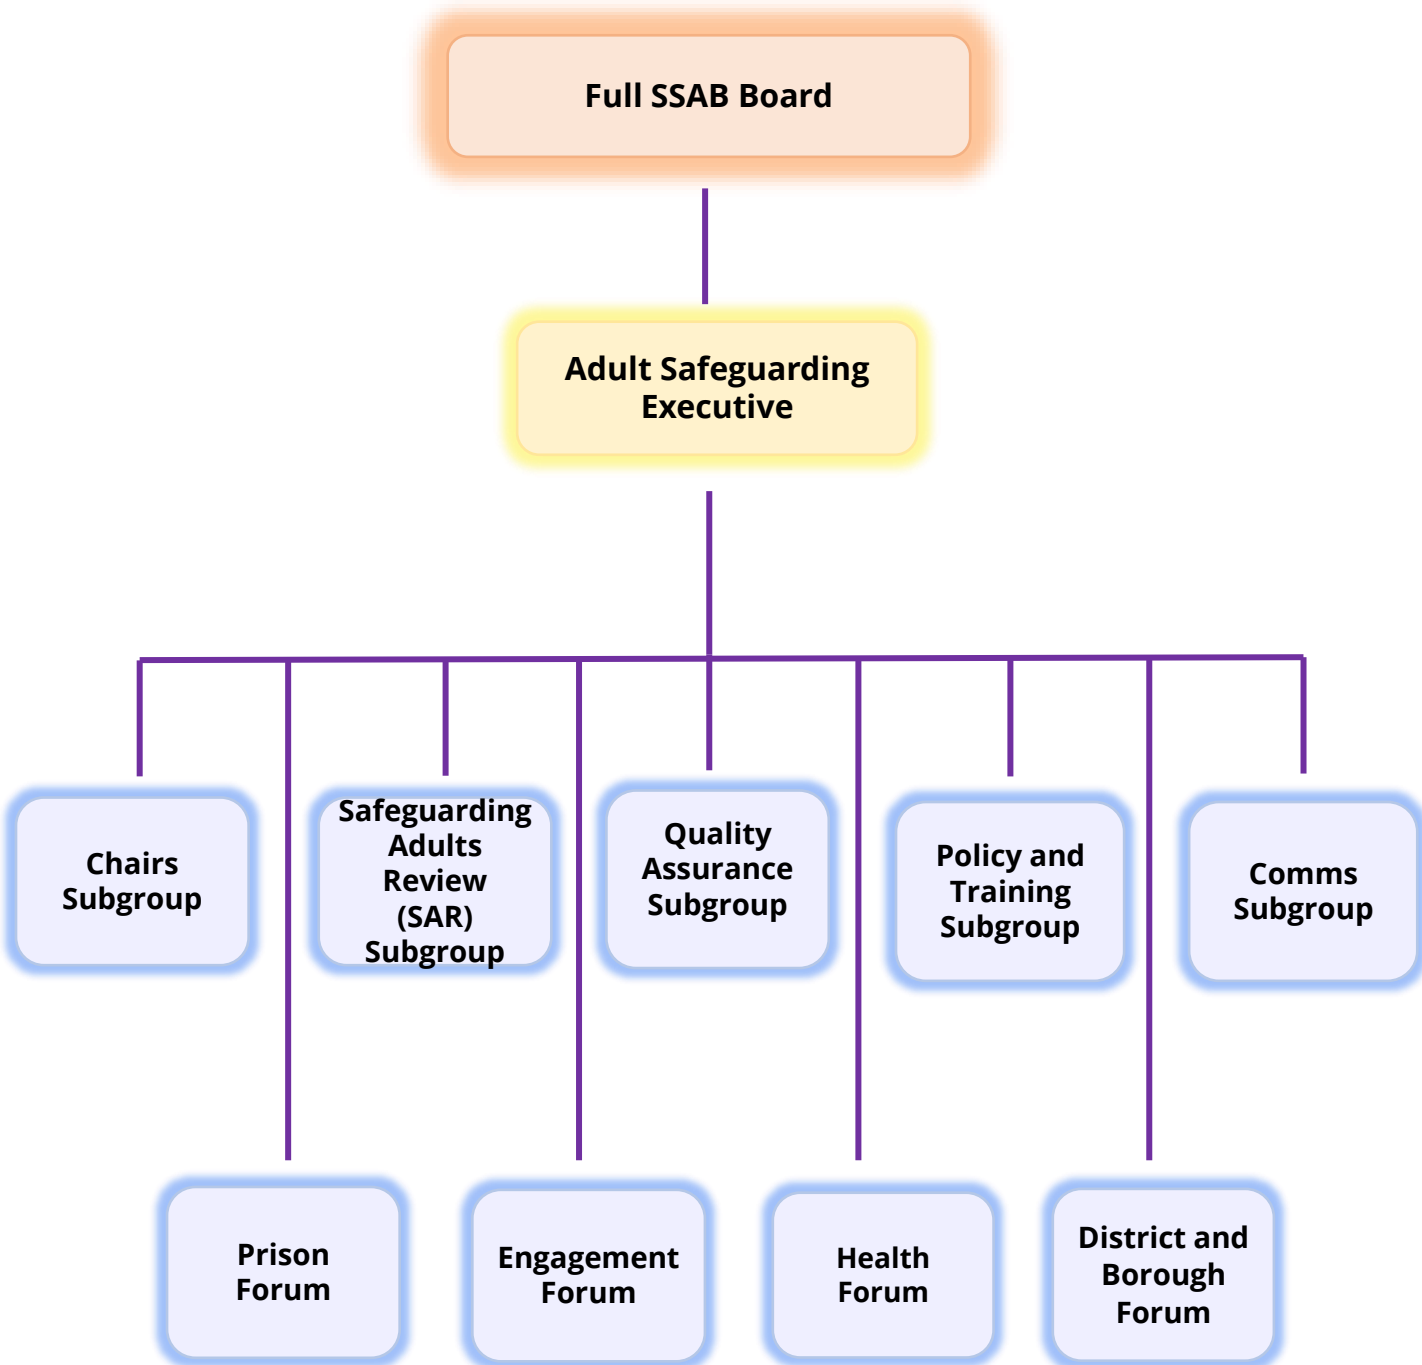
Full SSAB Board

Adult Safeguarding Executive

Chairs Subgroup

Safeguarding Adults Review (SAR) Subgroup

Quality Assurance Subgroup

Policy and Training Subgroup

Comms Subgroup

Prison Forum

Engagement Forum

Health Forum

District and Borough Forum